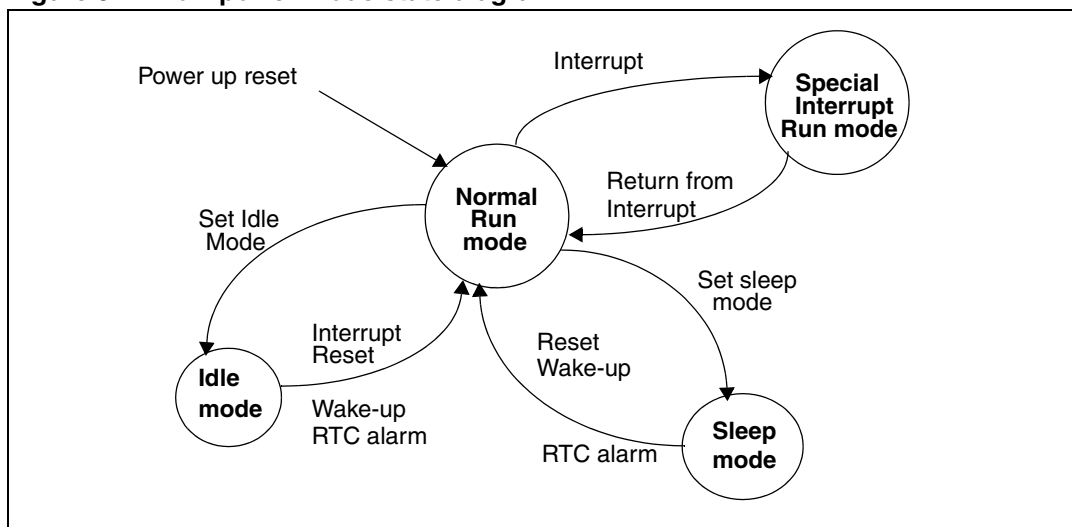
Power up reset

Interrupt

Special Interrupt Run mode

Return from Interrupt

Normal Run mode

Set Idle Mode

Set sleep mode

Interrupt Reset

Reset Wake-up

Idle mode

Wake-up RTC alarm

RTC alarm

Sleep mode